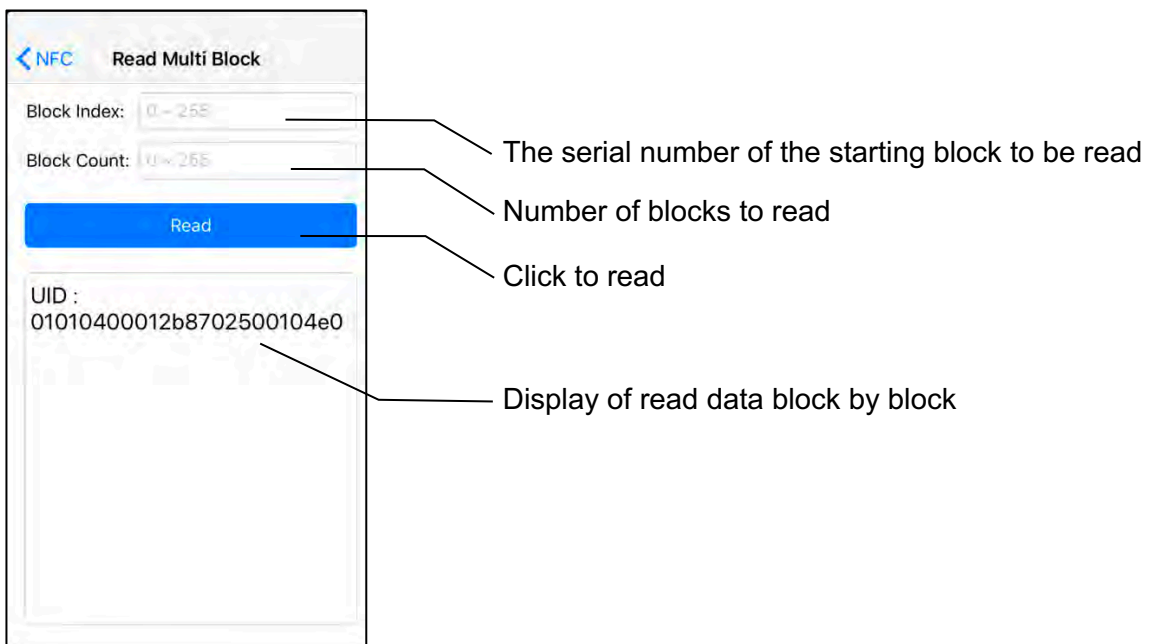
< NFC Read Multi Block

Block Index: 0 ~ 255

Block Count: 0 ~ 255

Read

UID :
01010400012b8702500104e0

The serial number of the starting block to be read

Number of blocks to read

Click to read

Display of read data block by block